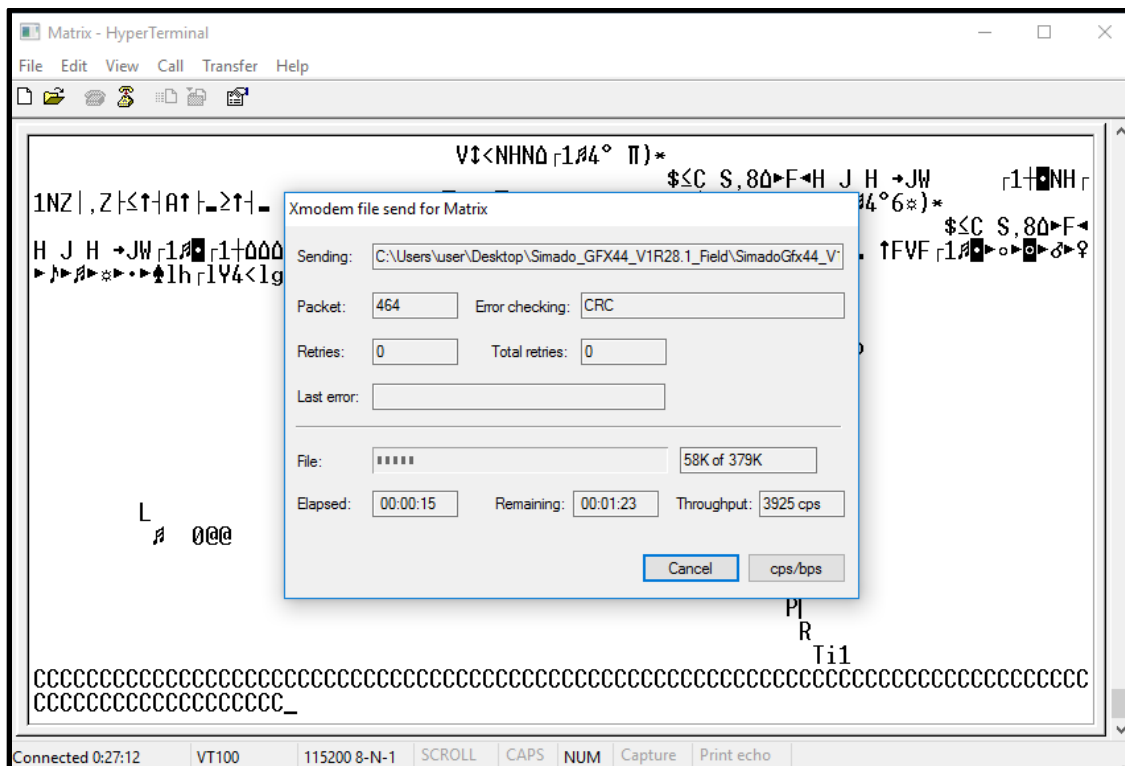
Matrix - HyperTerminal

File Edit View Call Transfer Help

V↕<NHNΔ┌1♬4° Π)*
$≤C S,8Δ►F◄H J H →JW ┌1┼■NH┌
1NZ|,Z├≤↑┤A↑├▬≥↑┤▬ 4°6☼)*
$≤C S,8Δ►F◄
H J H →JW┌1♬■┌1┼ΔΔΔ . ↑FVF┌1♬■►○►■►♂►♀
►♪►♬►☼►•►♠lh┌lV4<lg

Xmodem file send for Matrix

Sending: C:\Users\user\Desktop\Simado_GFX44_V1R28.1_Field\SimadoGfx44_V

Packet: 464 Error checking: CRC

Retries: 0 Total retries: 0

Last error:

File: 58K of 379K

Elapsed: 00:00:15 Remaining: 00:01:23 Throughput: 3925 cps

Cancel cps/bps

L
♬ 0@@

P|
R
Ti1

CCCCCCCCCCCCCCCCCCCCCCCCCCCCCCCCCCCCCCCCCCCCCCCCCCCCCCCCCCCCCCCCCCCCCCCCCCCCCCCC
CCCCCCCCCCCCCCCCCC_

Connected 0:27:12 VT100 115200 8-N-1 SCROLL CAPS NUM Capture Print echo